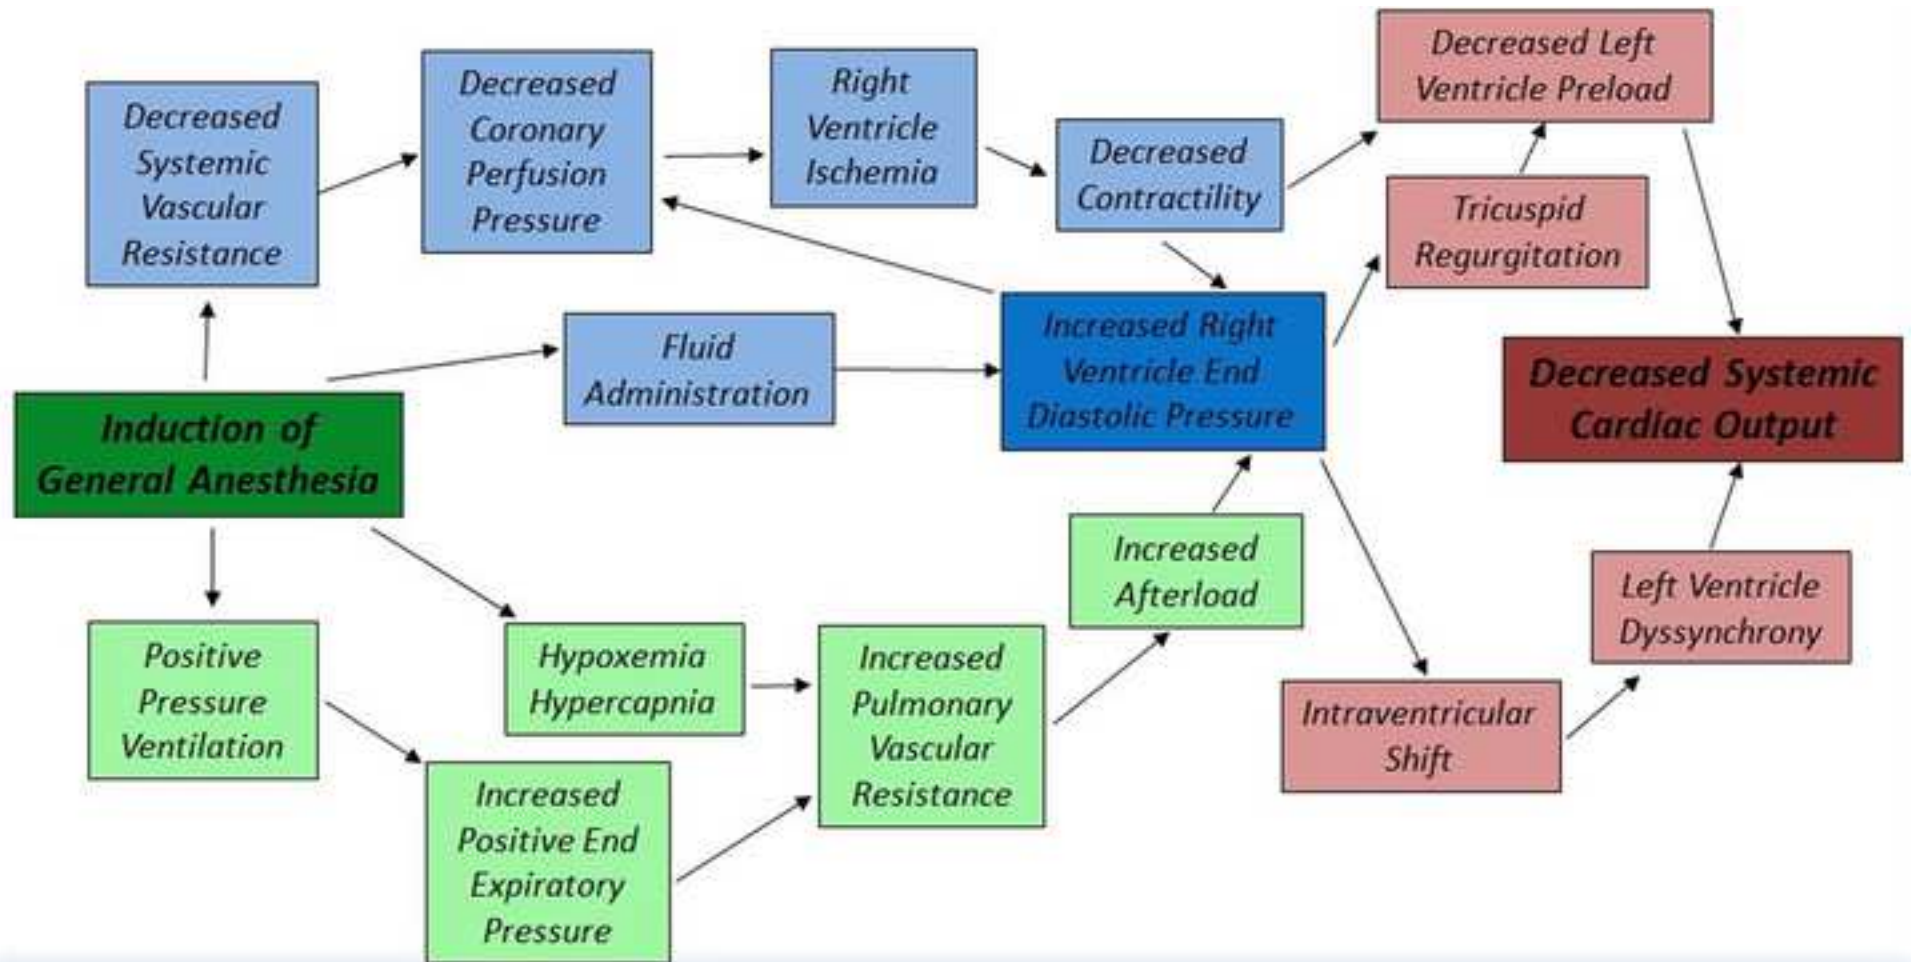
Decreased Systemic Vascular Resistance

Decreased Coronary Perfusion Pressure

Right Ventricle Ischemia

Decreased Contractility

Decreased Left Ventricle Preload

Tricuspid Regurgitation

Induction of General Anesthesia

Fluid Administration

Increased Right Ventricle End Diastolic Pressure

Decreased Systemic Cardiac Output

Increased Afterload

Left Ventricle Dyssynchrony

Positive Pressure Ventilation

Hypoxemia Hypercapnia

Increased Pulmonary Vascular Resistance

Intraventricular Shift

Increased Positive End Expiratory Pressure